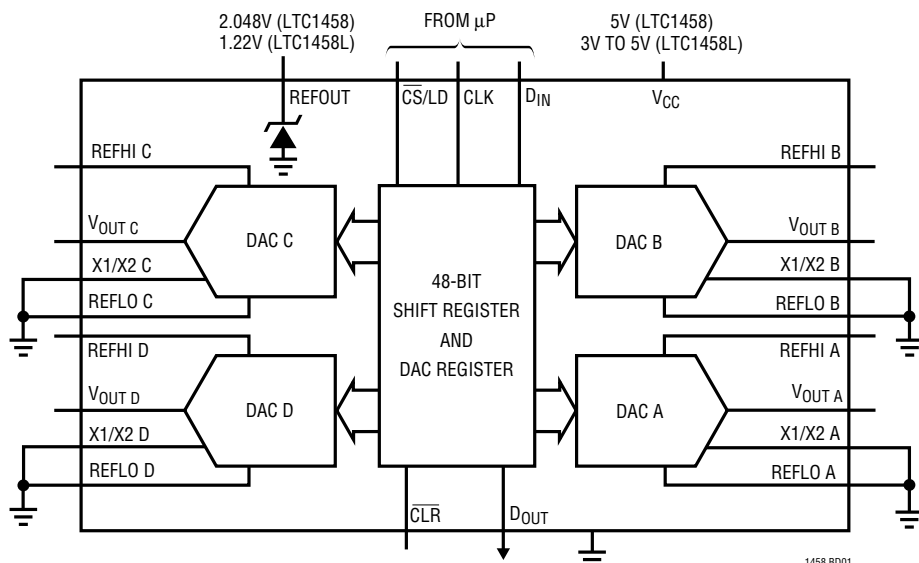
2.048V (LTC1458)
1.22V (LTC1458L)

FROM $\mu$P

5V (LTC1458)
3V TO 5V (LTC1458L)

REFOUT

$\overline{CS}$/LD

CLK

$D_{IN}$

$V_{CC}$

REFHI C

REFHI B

$V_{OUT\ C}$

DAC C

DAC B

$V_{OUT\ B}$

X1/X2 C

X1/X2 B

REFLO C

48-BIT
SHIFT REGISTER
AND
DAC REGISTER

REFLO B

REFHI D

REFHI A

$V_{OUT\ D}$

DAC D

DAC A

$V_{OUT\ A}$

X1/X2 D

X1/X2 A

REFLO D

REFLO A

$\overline{CLR}$

$D_{OUT}$

1458 BD01